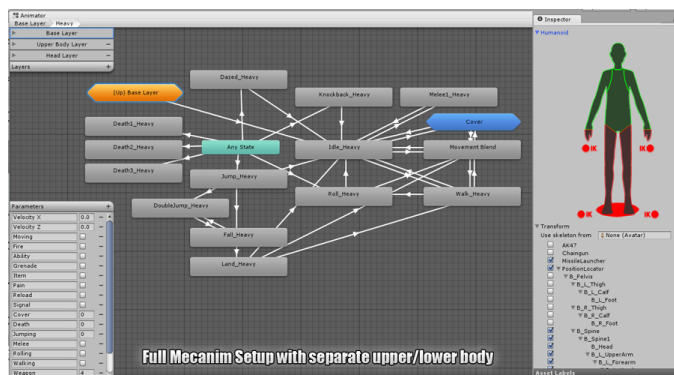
Animator
Base Layer Heavy

Base Layer
Upper Body Layer
Head Layer
Layers +

Parameters +
Velocity X 0.0
Velocity Z 0.0
Moving
Fire
Ability
Grenade
Item
Pain
Reload
Signal
Cover 0
Death 0
Jumping 0
Melee
Rolling
Walking
Weapon

(Up) Base Layer
Dazed_Heavy
Knockback_Heavy
Melee1_Heavy
Cover
Death1_Heavy
Death2_Heavy
Any State
Idle_Heavy
Movement Blend
Death3_Heavy
Jump_Heavy
Roll_Heavy
Walk_Heavy
DoubleJump_Heavy
Fall_Heavy
Land_Heavy

Inspector
Humanoid
IK
IK
IK
IK

Transform
Use skeleton from None (Avatar)
AK47
Champun
MissileLauncher
PositionLocator
B_Pelvis
B_L_Thigh
B_L_Calf
B_L_Foot
B_R_Thigh
B_R_Calf
B_R_Foot
B_Spine
B_Spine1
B_Head
B_L_UpperArm
B_L_Forearm
Asset Labels

Full Mecanim Setup with separate upper/lower body